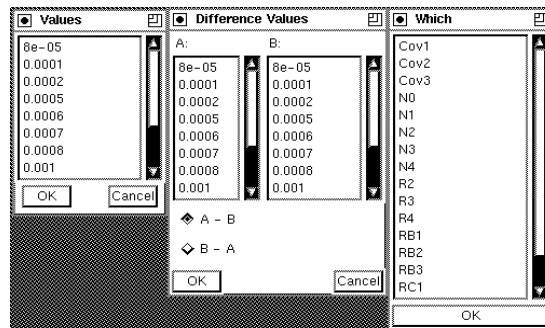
Values

8e-05
0.0001
0.0002
0.0005
0.0006
0.0007
0.0008
0.001

OK Cancel

Difference Values

A:

8e-05
0.0001
0.0002
0.0005
0.0006
0.0007
0.0008
0.001

B:

8e-05
0.0001
0.0002
0.0005
0.0006
0.0007
0.0008
0.001

A - B

B - A

OK Cancel

Which

Cov1
Cov2
Cov3
N0
N1
N2
N3
N4
R2
R3
R4
RB1
RB2
RB3
RC1

OK